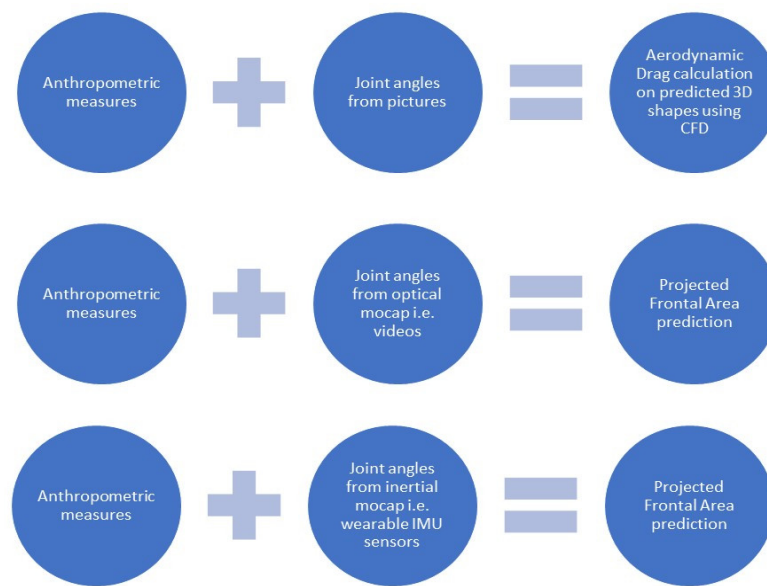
Anthropometric measures

Joint angles from pictures

Aerodynamic Drag calculation on predicted 3D shapes using CFD

Anthropometric measures

Joint angles from optical mocap i.e. videos

Projected Frontal Area prediction

Anthropometric measures

Joint angles from inertial mocap i.e. wearable IMU sensors

Projected Frontal Area prediction